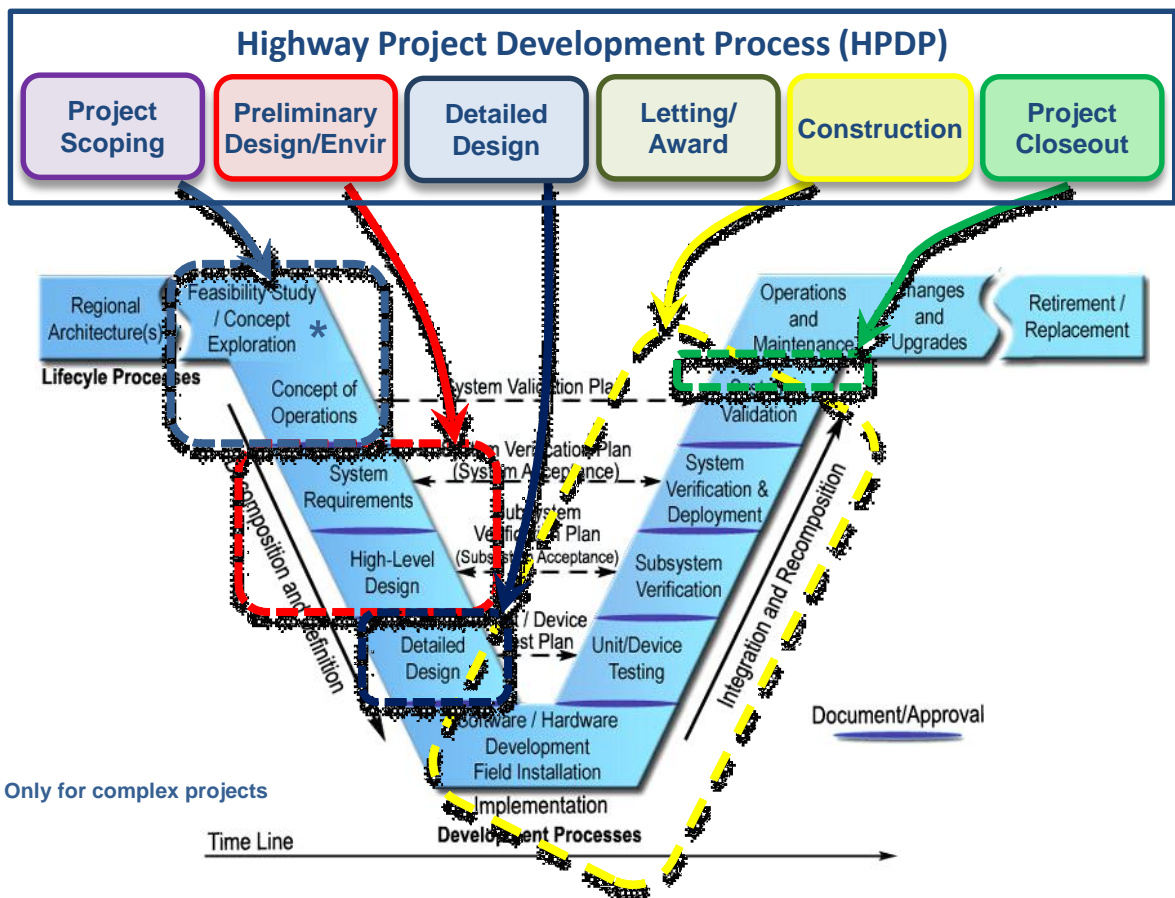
Highway Project Development Process (HPDP)

Project Scoping

Preliminary Design/Envir

Detailed Design

Letting/ Award

Construction

Project Closeout

Regional Architecture(s)

Lifecycle Processes

Feasibility Study / Concept Exploration *

Concept of Operations

System Validation Plan

System Validation

Operations and Maintenance

Changes and Upgrades

Retirement / Replacement

System Requirements

System Verification Plan (System Acceptance)

System Verification & Deployment

High-Level Design

Subsystem Verification Plan (Subsystem Acceptance)

Subsystem Verification

Detailed Design

Unit / Device Test Plan

Unit/Device Testing

Decomposition and Definition

Integration and Recomposition

Software / Hardware Development Field Installation

Implementation

Development Processes

Document/Approval

Only for complex projects

Time Line